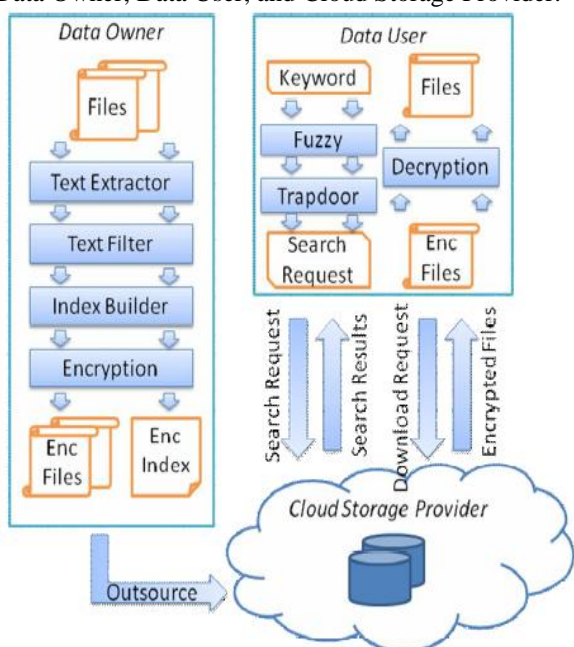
Data Owner, Data User, and Cloud Storage Provider.

Data Owner

Files

Text Extractor

Text Filter

Index Builder

Encryption

Enc Files

Enc Index

Data User

Keyword

Fuzzy

Trapdoor

Search Request

Files

Decryption

Enc Files

Search Request

Search Results

Download Request

Encrypted Files

Cloud Storage Provider

Outsource